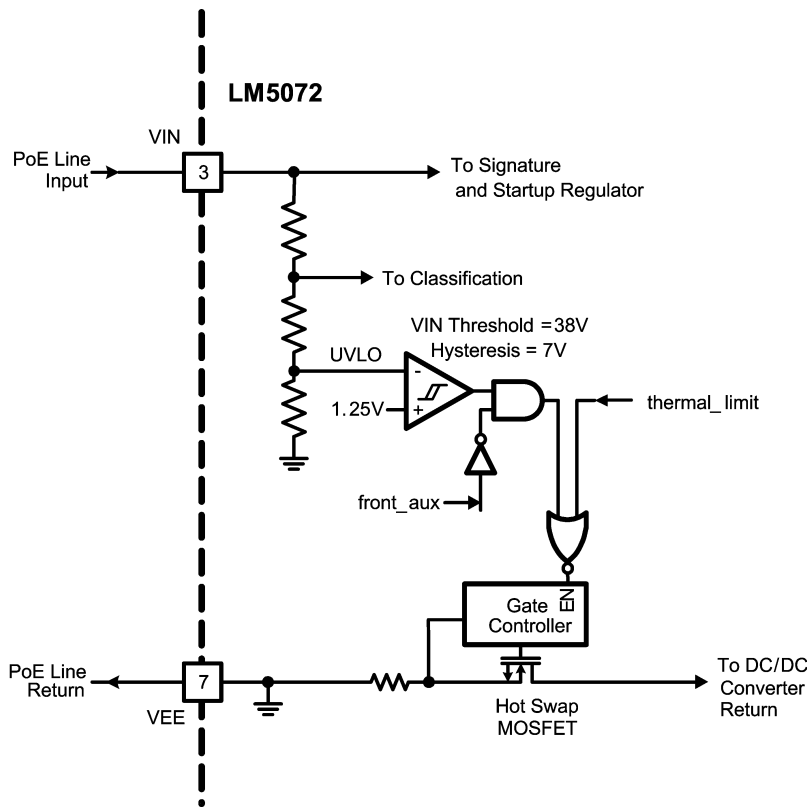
LM5072

VIN

PoE Line Input

3

To Signature and Startup Regulator

To Classification

VIN Threshold = 38V
Hysteresis = 7V

UVLO

-

+

1.25V

thermal_limit

front_aux

EN

Gate Controller

PoE Line Return

7

VEE

Hot Swap MOSFET

To DC/DC Converter Return